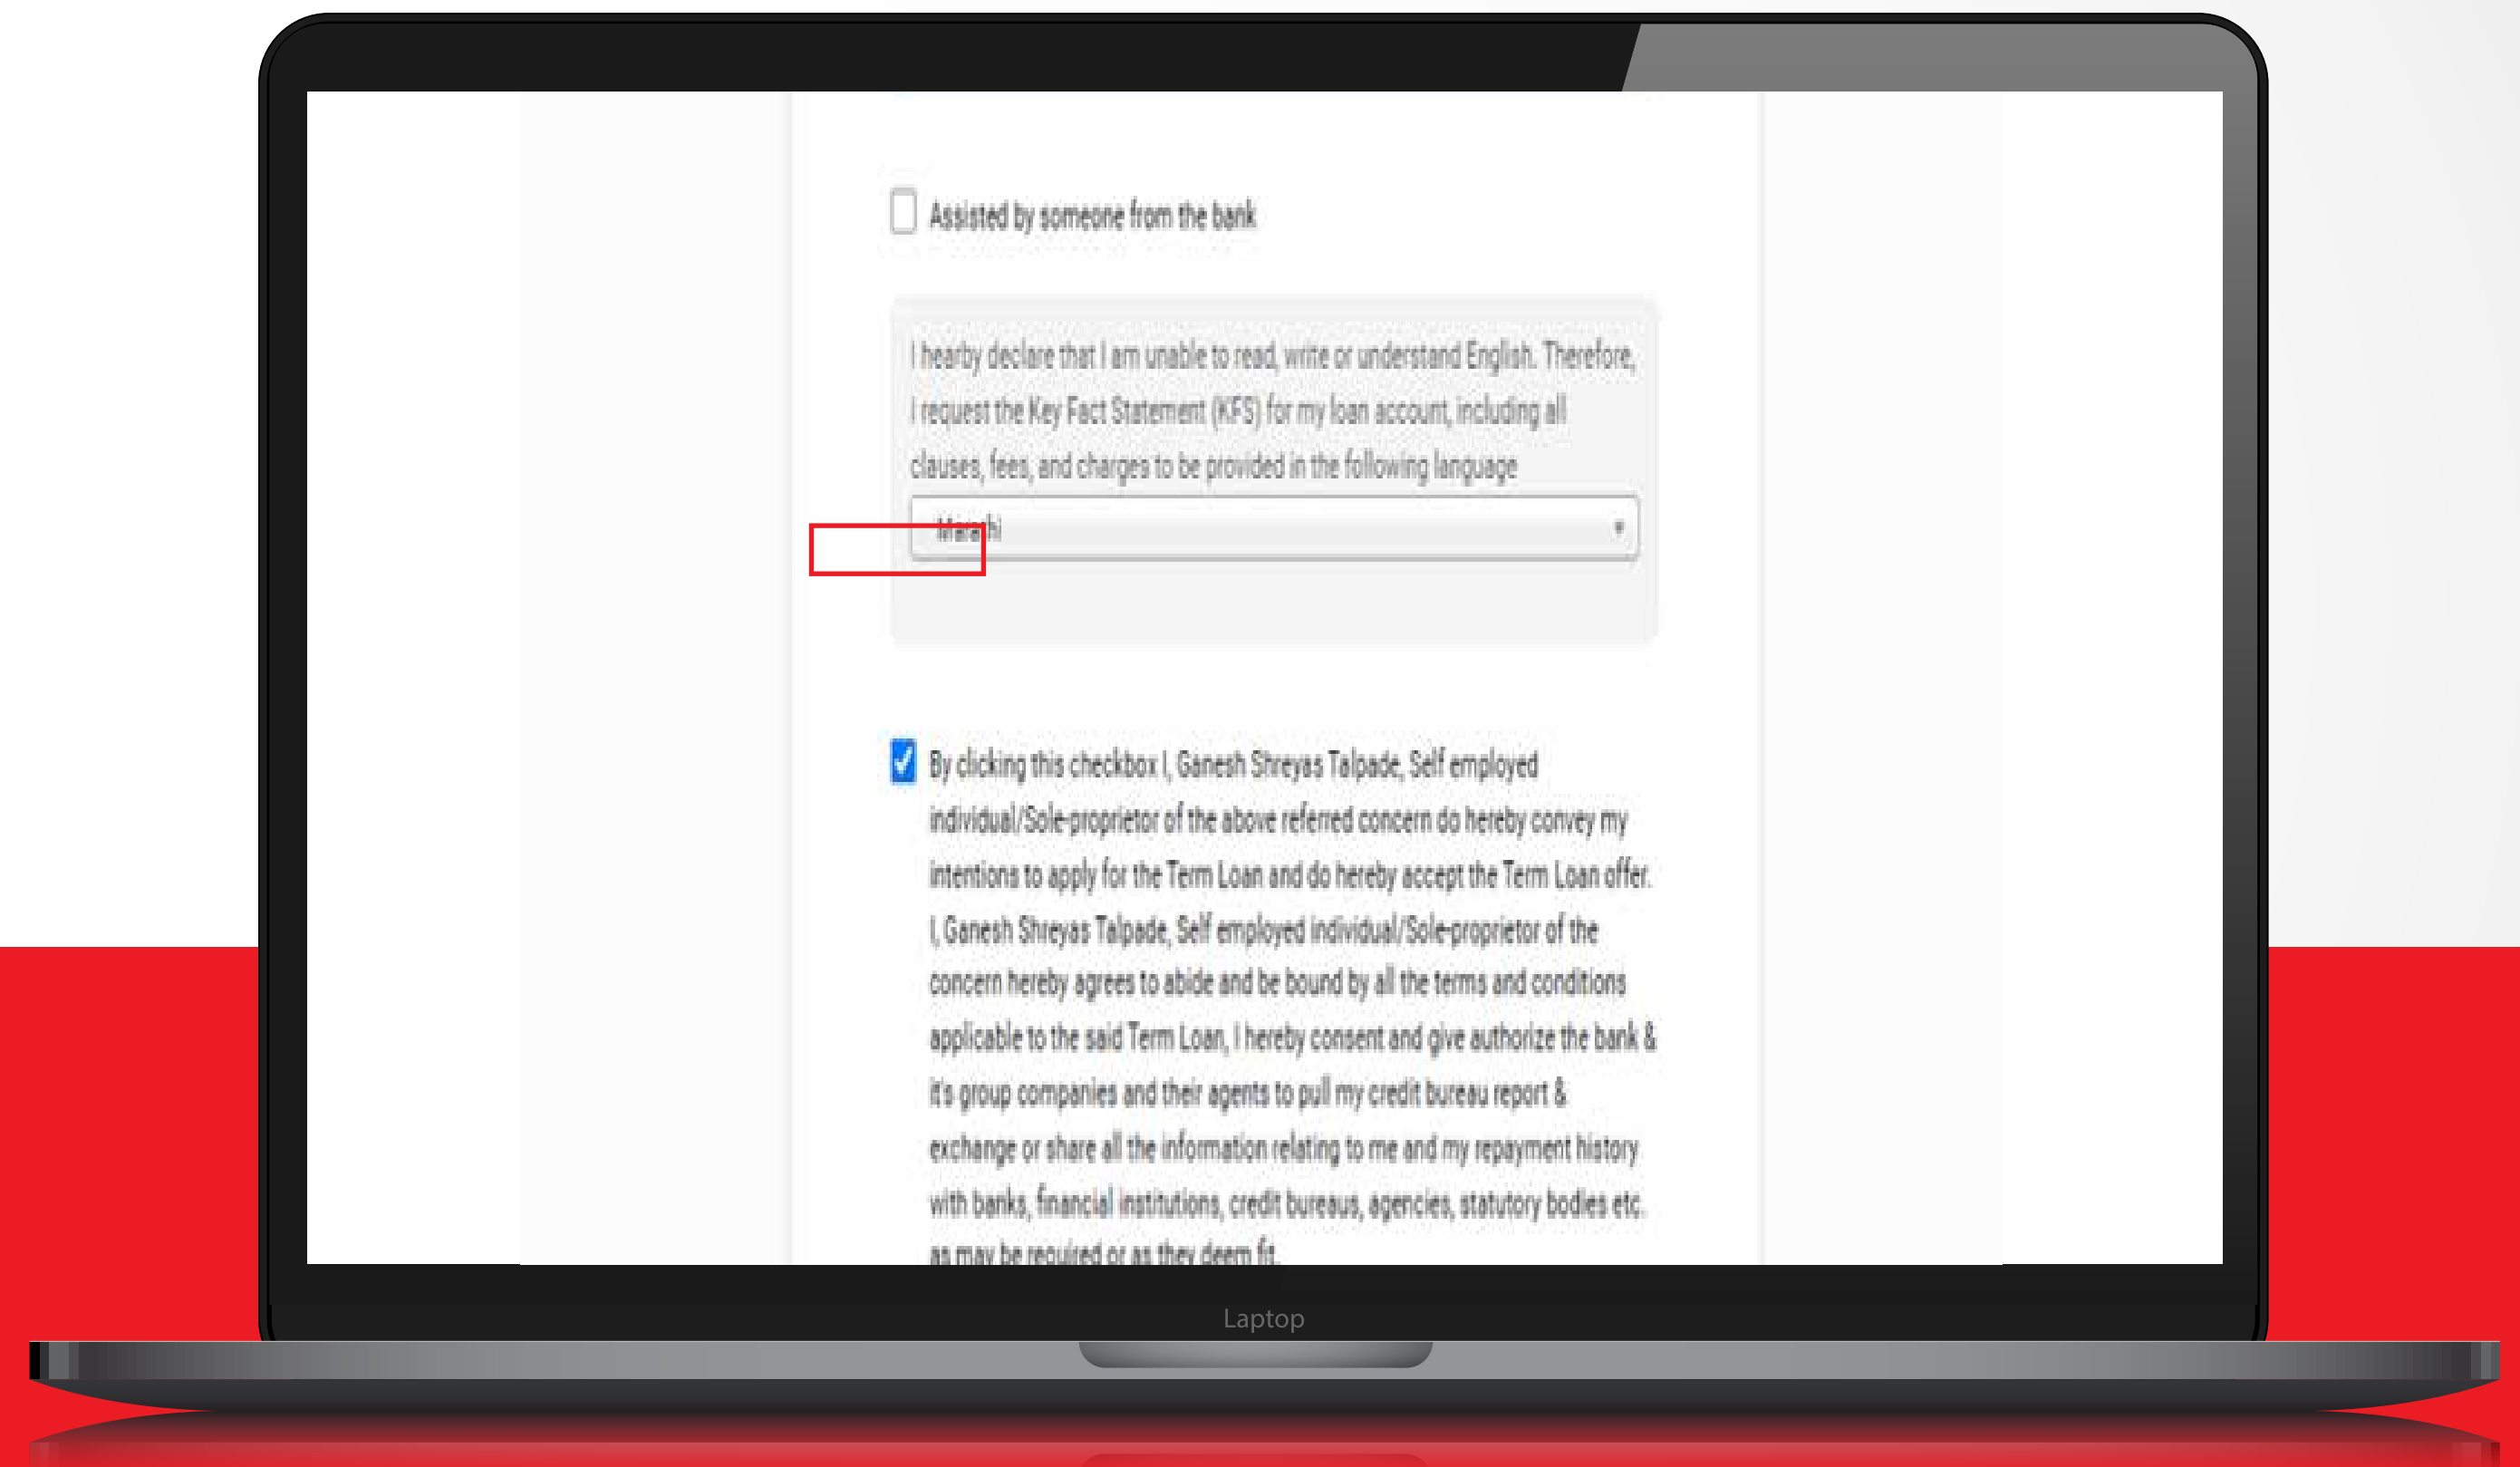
Assisted by someone from the bank

I hearby declare that I am unable to read, write or understand English. Therefore, I request the Key Fact Statement (KFS) for my loan account, including all clauses, fees, and charges to be provided in the following language

Marathi

By clicking this checkbox I, Ganesh Shreyas Talpade, Self employed individual/Sole-proprietor of the above referred concern do hereby convey my intentions to apply for the Term Loan and do hereby accept the Term Loan offer. I, Ganesh Shreyas Talpade, Self employed individual/Sole-proprietor of the concern hereby agrees to abide and be bound by all the terms and conditions applicable to the said Term Loan, I hereby consent and give authorize the bank & it's group companies and their agents to pull my credit bureau report & exchange or share all the information relating to me and my repayment history with banks, financial institutions, credit bureaus, agencies, statutory bodies etc. as may be required or as they deem fit.

Laptop